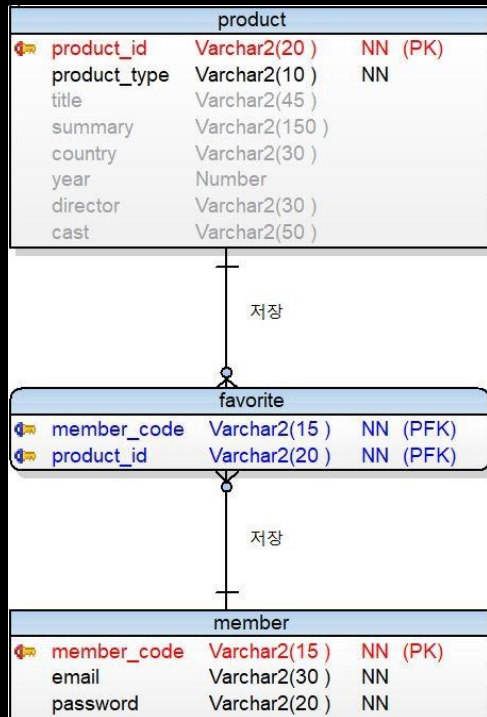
product

| | | |
|---|---|---|
| product_id | Varchar2(20 ) | NN (PK) |
| product_type | Varchar2(10 ) | NN |
| title | Varchar2(45 ) | |
| summary | Varchar2(150 ) | |
| country | Varchar2(30 ) | |
| year | Number | |
| director | Varchar2(30 ) | |
| cast | Varchar2(50 ) | |

저장

favorite

| | | |
|---|---|---|
| member_code | Varchar2(15 ) | NN (PFK) |
| product_id | Varchar2(20 ) | NN (PFK) |

저장

member

| | | |
|---|---|---|
| member_code | Varchar2(15 ) | NN (PK) |
| email | Varchar2(30 ) | NN |
| password | Varchar2(20 ) | NN |